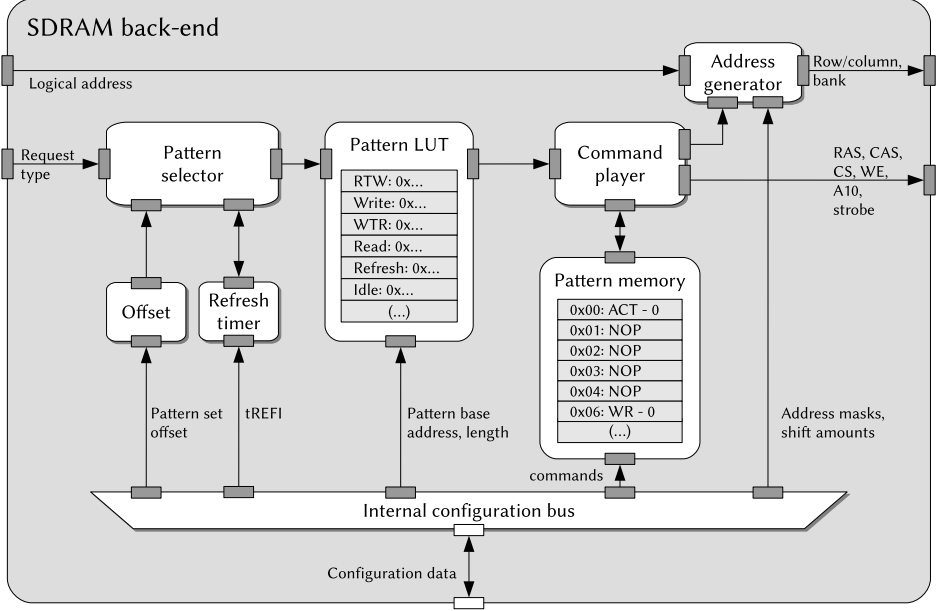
SDRAM back-end

Logical address

Address generator

Row/column, bank

Request type

Pattern selector

Pattern LUT

| RTW: 0x... |
|---|
| Write: 0x... |
| WTR: 0x... |
| Read: 0x... |
| Refresh: 0x... |
| Idle: 0x... |
| (...) |

Command player

RAS, CAS, CS, WE, A10, strobe

Offset

Refresh timer

Pattern memory

| 0x00: ACT - 0 |
|---|
| 0x01: NOP |
| 0x02: NOP |
| 0x03: NOP |
| 0x04: NOP |
| 0x06: WR - 0 |
| (...) |

Pattern set offset

tREFI

Pattern base address, length

Address masks, shift amounts

commands

Internal configuration bus

Configuration data